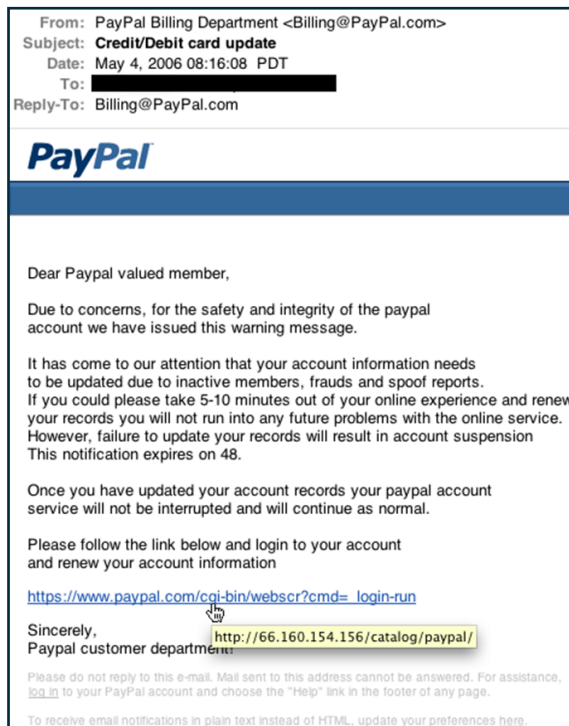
From: PayPal Billing Department <Billing@PayPal.com>
Subject: Credit/Debit card update
Date: May 4, 2006 08:16:08 PDT
To:
Reply-To: Billing@PayPal.com

PayPal

Dear Paypal valued member,

Due to concerns, for the safety and integrity of the paypal account we have issued this warning message.

It has come to our attention that your account information needs to be updated due to inactive members, frauds and spoof reports. If you could please take 5-10 minutes out of your online experience and renew your records you will not run into any future problems with the online service. However, failure to update your records will result in account suspension This notification expires on 48.

Once you have updated your account records your paypal account service will not be interrupted and will continue as normal.

Please follow the link below and login to your account and renew your account information

https://www.paypal.com/cgi-bin/webscr?cmd=_login-run

http://66.160.154.156/catalog/paypal/

Sincerely,
Paypal customer department!

Please do not reply to this e-mail. Mail sent to this address cannot be answered. For assistance, log in to your PayPal account and choose the "Help" link in the footer of any page.

To receive email notifications in plain text instead of HTML, update your preferences here.